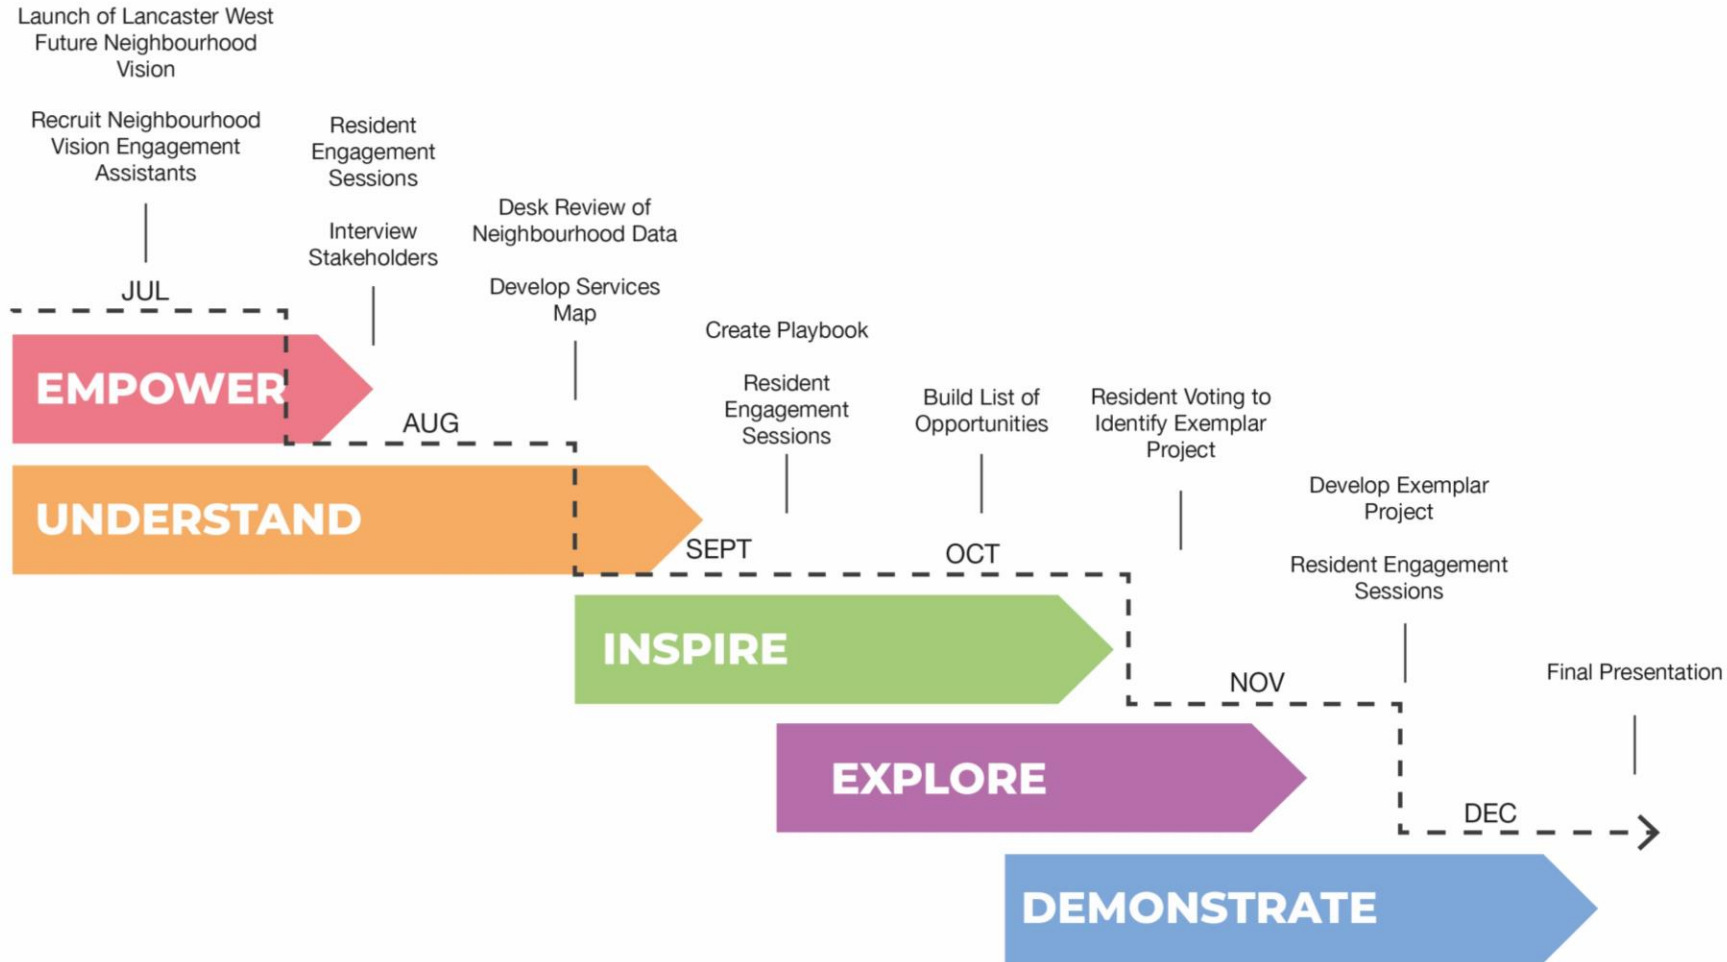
Launch of Lancaster West Future Neighbourhood Vision

Recruit Neighbourhood Vision Engagement Assistants

JUL

Resident Engagement Sessions

Interview Stakeholders

Desk Review of Neighbourhood Data

Develop Services Map

EMPOWER

AUG

UNDERSTAND

Create Playbook

Resident Engagement Sessions

Build List of Opportunities

Resident Voting to Identify Exemplar Project

SEPT

OCT

INSPIRE

Develop Exemplar Project

Resident Engagement Sessions

NOV

EXPLORE

Final Presentation

DEC

DEMONSTRATE